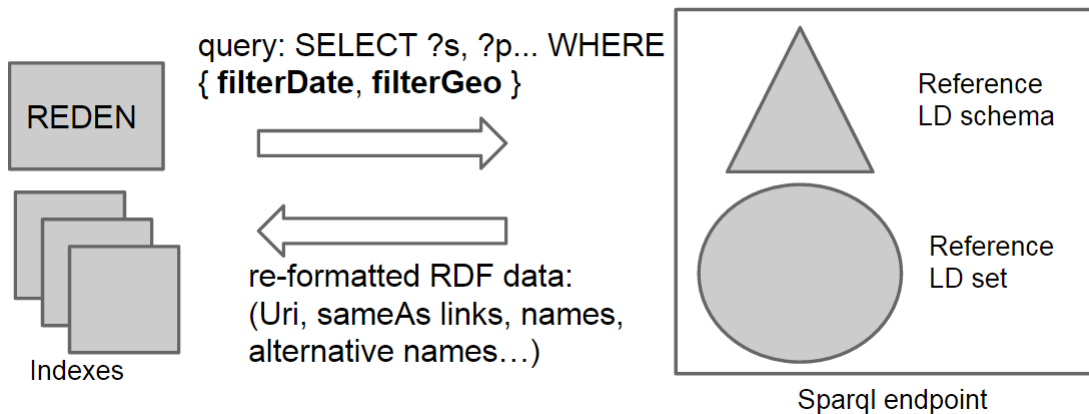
REDEN

Indexes

query: SELECT ?s, ?p... WHERE { **filterDate**, **filterGeo** }

re-formatted RDF data: (Uri, sameAs links, names, alternative names…)

Reference LD schema

Reference LD set

Sparql endpoint